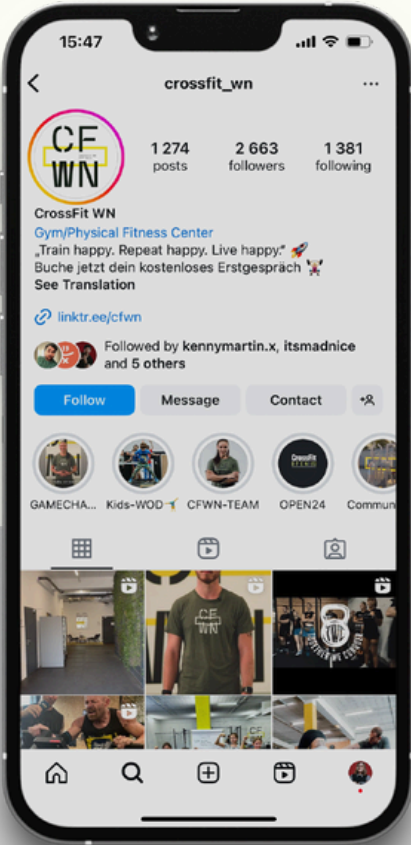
15:47

crossfit_wn

CF
WN

1 274
posts

2 663
followers

1 381
following

CrossFit WN
Gym/Physical Fitness Center
„Train happy. Repeat happy. Live happy." 🚀
Buche jetzt dein kostenloses Erstgespräch 🏋️
See Translation

linktr.ee/cfwn

Followed by kennymartin.x, itsmadnice and 5 others

Follow
Message
Contact

GAMECHA...
Kids-WOD🤸
CFWN-TEAM
OPEN24
Commun

CF
WN